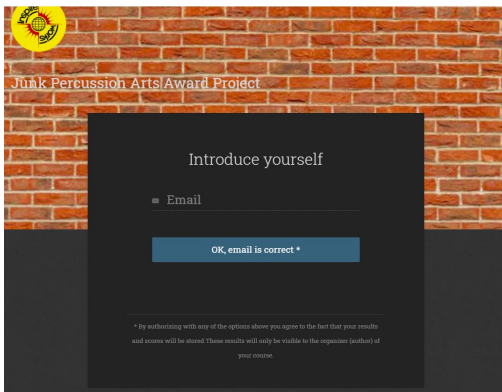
Inspire Sport

Junk Percussion Arts Award Project

Introduce yourself

Email

OK, email is correct *

* By authorizing with any of the options above you agree to the fact that your results and scores will be stored These results will only be visible to the organizer (author) of your course.